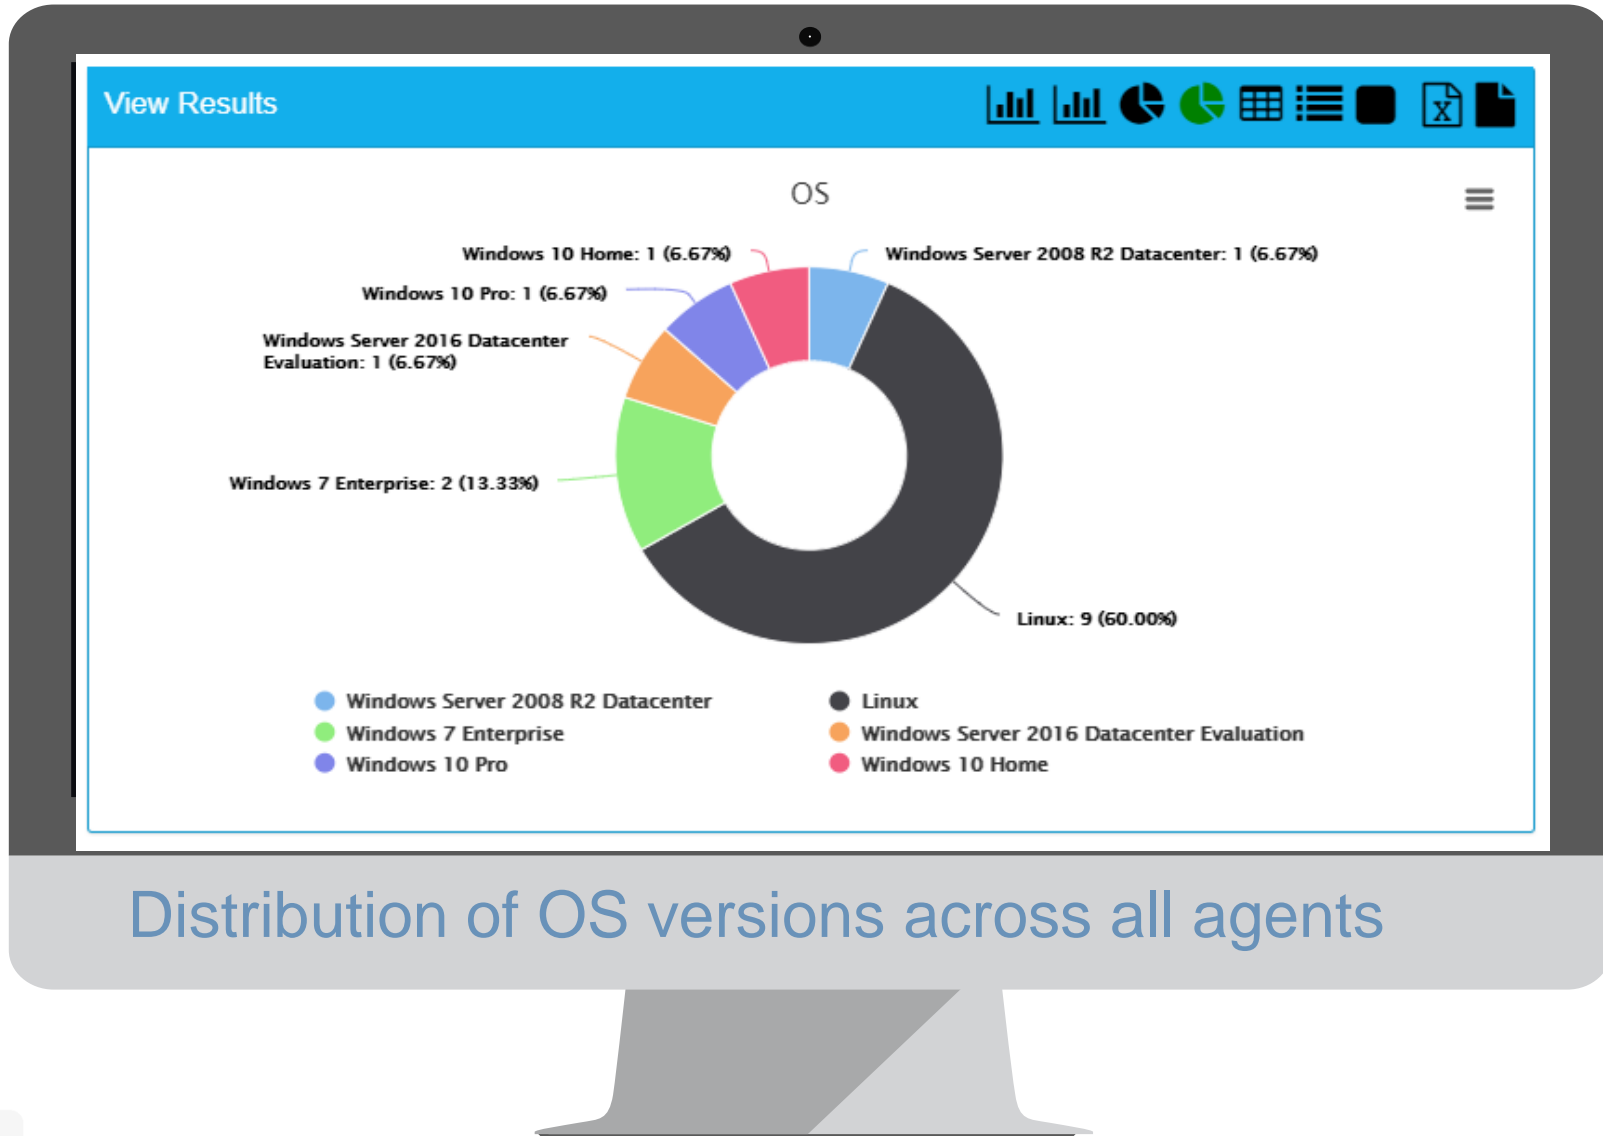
View Results

OS

Windows 10 Home: 1 (6.67%)

Windows Server 2008 R2 Datacenter: 1 (6.67%)

Windows 10 Pro: 1 (6.67%)

Windows Server 2016 Datacenter Evaluation: 1 (6.67%)

Windows 7 Enterprise: 2 (13.33%)

Linux: 9 (60.00%)

Windows Server 2008 R2 Datacenter
Linux
Windows 7 Enterprise
Windows Server 2016 Datacenter Evaluation
Windows 10 Pro
Windows 10 Home

Distribution of OS versions across all agents